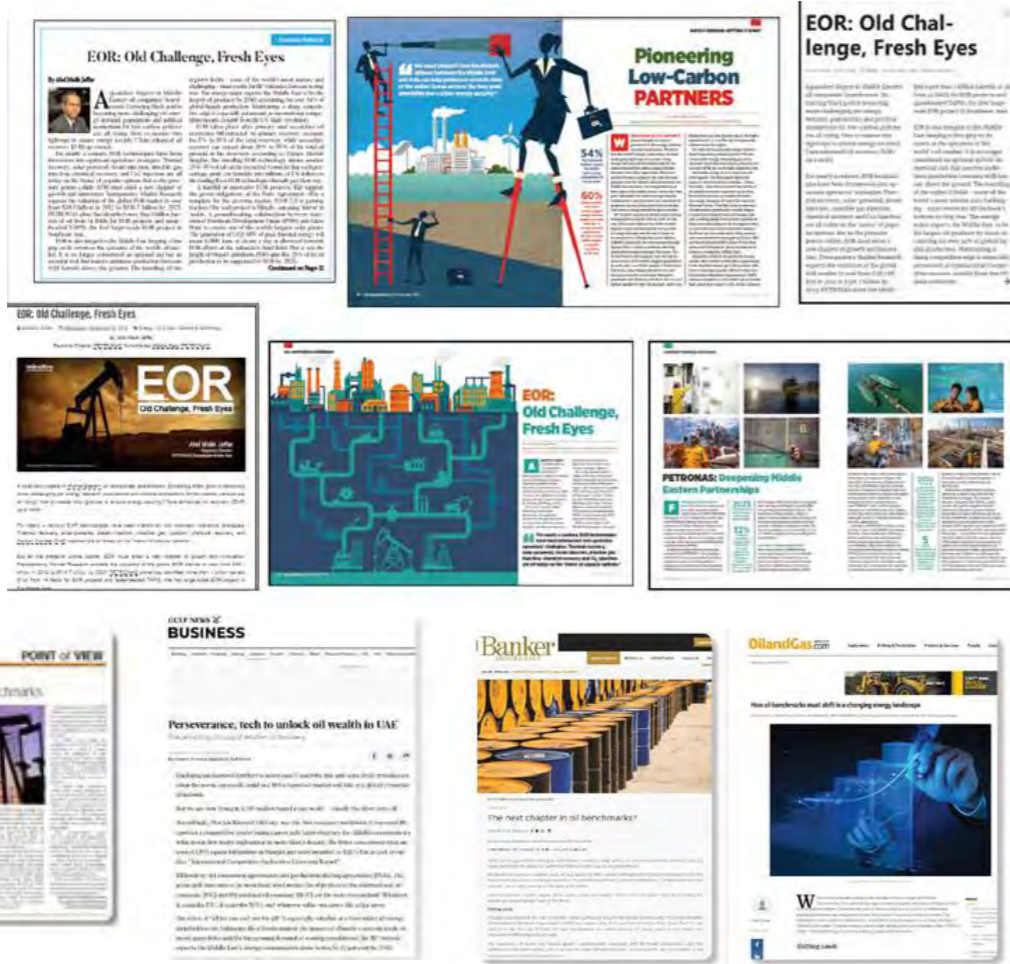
EOR: Old Challenge, Fresh Eyes

By Abdel Malik Jaffar

Continued on Page 11

Pioneering Low-Carbon PARTNERS

54%

60%

EOR: Old Chal-lenge, Fresh Eyes

EOR: Old Challenge, Fresh Eyes

EOR

Old Challenge, Fresh Eyes

Abdel Malik Jaffar

EOR: Old Challenge, Fresh Eyes

PETRONAS: Deepening Middle Eastern Partnerships

POINT of VIEW

chmarks

GULF NEWS

BUSINESS

Perseverance, tech to unlock oil wealth in UAE

Banker

The next chapter in oil benchmarks?

OilandGas

How oil benchmarks must shift in a changing energy landscape

W

Shifting sands